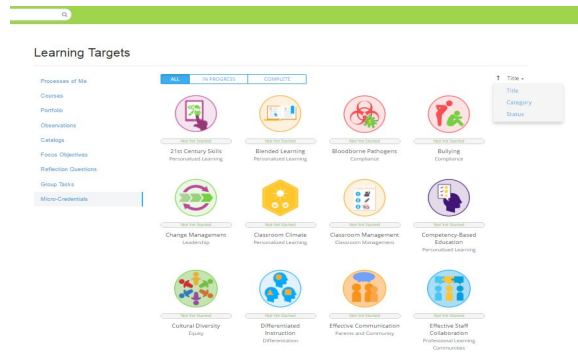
Learning Targets

Processes of Me
Courses
Portfolio
Observations
Catalog
Focus Objectives
Reflection Questions
Group Tasks
Micro-Credentials

ALL | IN PROGRESS | COMPLETE

↑ Title ▾
Title
Category
Status

Not Yet Started
21st Century Skills
Personalized Learning

Not Yet Started
Blended Learning
Personalized Learning

Not Yet Started
Bloodborne Pathogens
Compliance

Not Yet Started
Bullying
Compliance

Not Yet Started
Change Management
Leadership

Not Yet Started
Classroom Climate
Personalized Learning

Not Yet Started
Classroom Management
Classroom Management

Not Yet Started
Competency-Based Education
Personalized Learning

Not Yet Started
Cultural Diversity
Equity

Not Yet Started
Differentiated Instruction
Differentiation

Not Yet Started
Effective Communication
Parents and Community

Not Yet Started
Effective Staff Collaboration
Professional Learning Communities